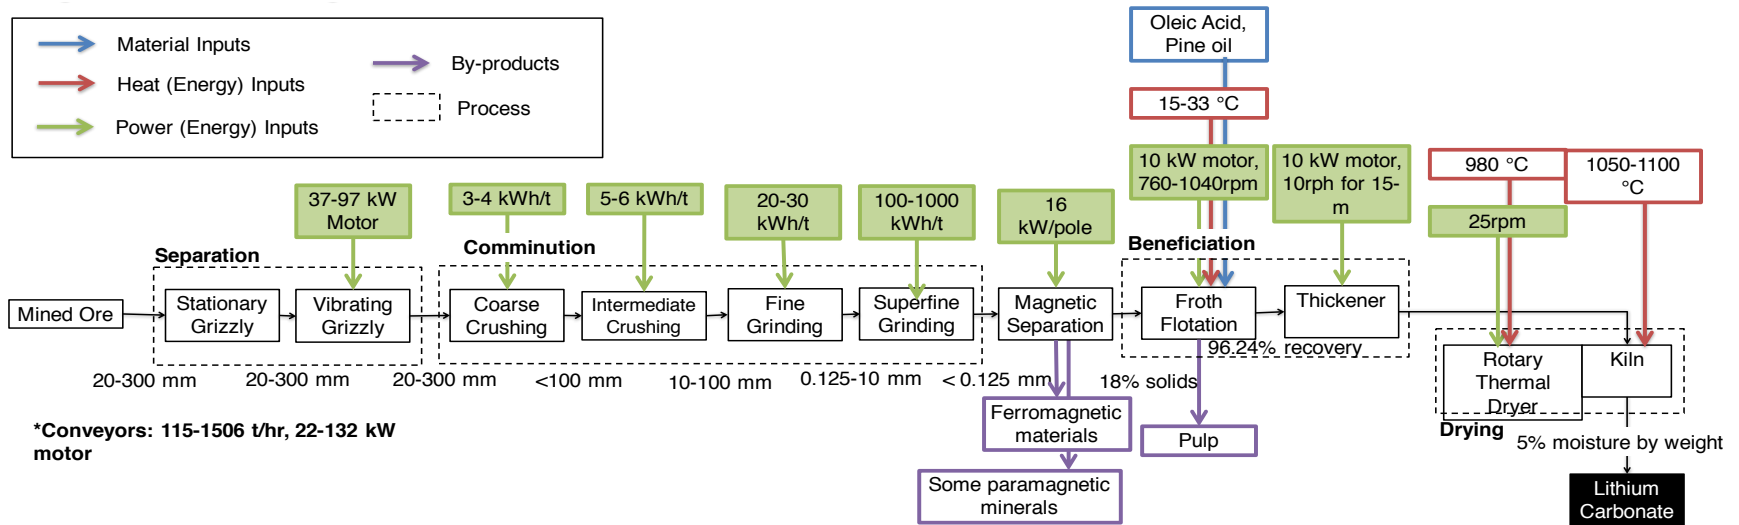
Material Inputs
Heat (Energy) Inputs
Power (Energy) Inputs
By-products
Process

Oleic Acid, Pine oil
15-33 °C
10 kW motor, 760-1040rpm
10 kW motor, 10rph for 15-m
980 °C
1050-1100 °C
25rpm

37-97 kW Motor
3-4 kWh/t
5-6 kWh/t
20-30 kWh/t
100-1000 kWh/t
16 kW/pole

Separation
Comminution
Beneficiation

Mined Ore
Stationary Grizzly
Vibrating Grizzly
Coarse Crushing
Intermediate Crushing
Fine Grinding
Superfine Grinding
Magnetic Separation
Froth Flotation
Thickener
Rotary Thermal Dryer
Kiln

96.24% recovery

20-300 mm
20-300 mm
20-300 mm
<100 mm
10-100 mm
0.125-10 mm
< 0.125 mm
18% solids

Ferromagnetic materials
Some paramagnetic minerals
Pulp

Drying
5% moisture by weight
Lithium Carbonate

*Conveyors: 115-1506 t/hr, 22-132 kW motor